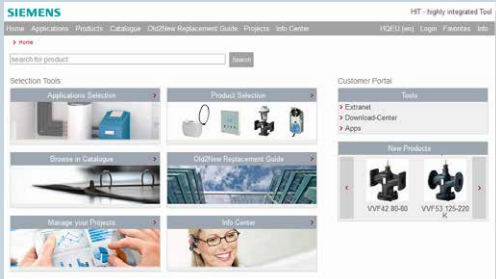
SIEMENS

HIT - highly integrated Tool

Home Applications Products Catalogue Old2New Replacement Guide Projects Info Center

HQEU (en) Login Favorites Info

> Home

search for product

Search

Selection Tools

Applications Selection

Product Selection

Browse in Catalogue

Old2New Replacement Guide

Manage your Projects

Info Center

Customer Portal

Tools

> Extranet

> Download-Center

> Apps

New Products

VVF42.80-80

VVF53.125-220 K